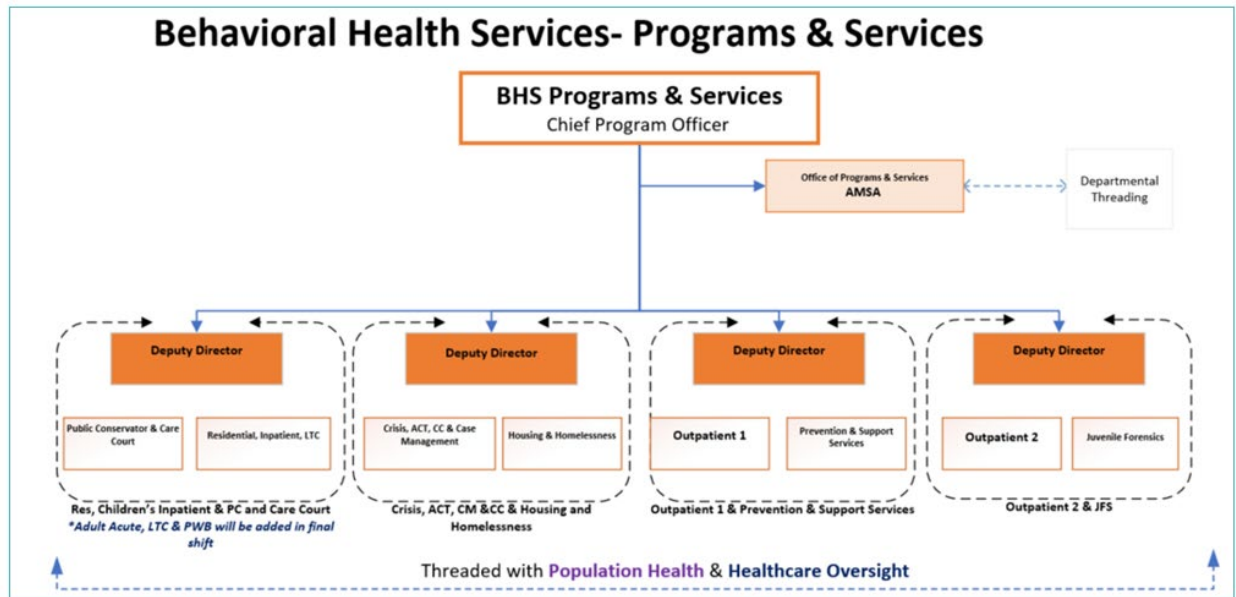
Behavioral Health Services- Programs & Services

BHS Programs & Services
Chief Program Officer

Office of Programs & Services
AMSA

Departmental Threading

Deputy Director

Public Conservator & Care Court

Residential, Inpatient, LTC

Res, Children's Inpatient & PC and Care Court
*Adult Acute, LTC & PWB will be added in final shift

Deputy Director

Crisis, ACT, CC & Case Management

Housing & Homelessness

Crisis, ACT, CM &CC & Housing and Homelessness

Deputy Director

Outpatient 1

Prevention & Support Services

Outpatient 1 & Prevention & Support Services

Deputy Director

Outpatient 2

Juvenile Forensics

Outpatient 2 & JFS

Threaded with Population Health & Healthcare Oversight